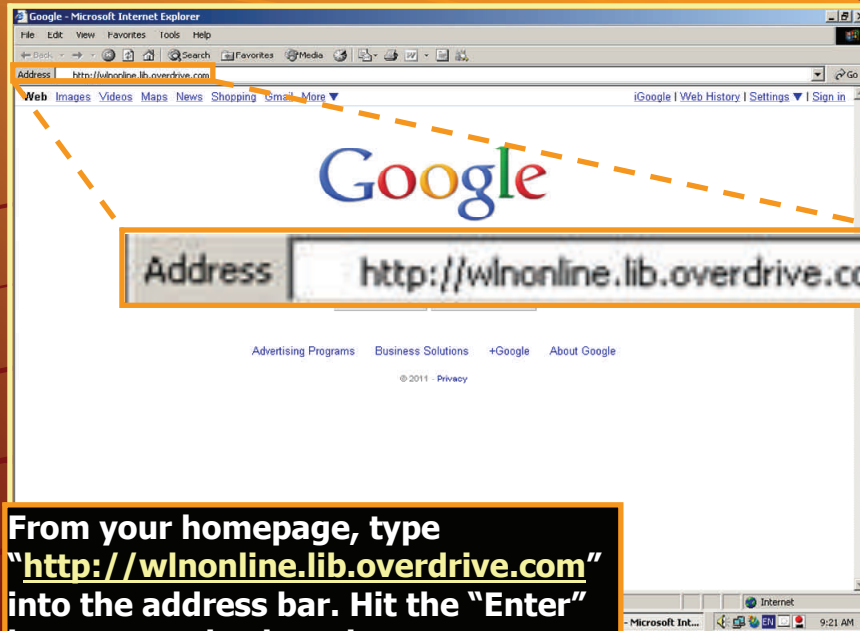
Google - Microsoft Internet Explorer

File Edit View Favorites Tools Help

Back Search Favorites Media

Address http://wlnonline.lib.overdrive.com

Go

Web Images Videos Maps News Shopping Gmail More ▼

iGoogle | Web History | Settings ▼ | Sign in

Google

Address http://wlnonline.lib.overdrive.co

Advertising Programs Business Solutions +Google About Google

© 2011 - Privacy

From your homepage, type "http://wlnonline.lib.overdrive.com" into the address bar. Hit the "Enter"

Internet

- Microsoft Int...

EN

9:21 AM